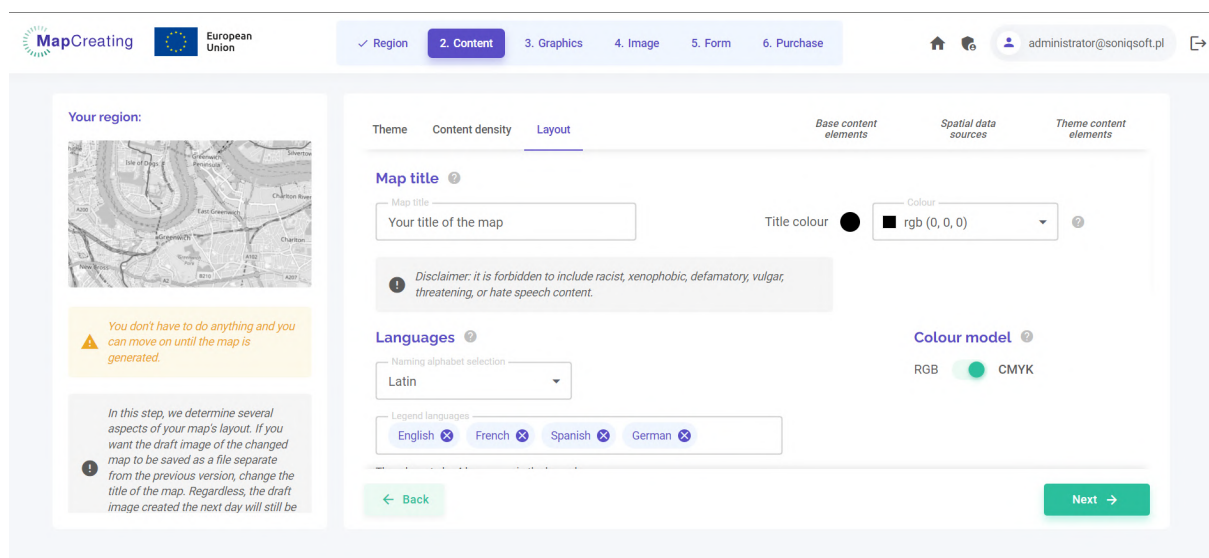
MapCreating

European Union

✓ Region
2. Content
3. Graphics
4. Image
5. Form
6. Purchase

administrator@soniqsoft.pl

Your region:

Isle of Dogs
Greenwich Peninsula
Silvertow
East Greenwich
Charlton Rive
Greenwich
Charlton
New Cross
A200
A102
A206
A207
B210

You don't have to do anything and you can move on until the map is generated.

In this step, we determine several aspects of your map's layout. If you want the draft image of the changed map to be saved as a file separate from the previous version, change the title of the map. Regardless, the draft image created the next day will still be

Theme
Content density
Layout
Base content elements
Spatial data sources
Theme content elements

Map title

Map title
Your title of the map

Title colour
Colour
rgb (0, 0, 0)

Disclaimer: it is forbidden to include racist, xenophobic, defamatory, vulgar, threatening, or hate speech content.

Languages

Naming alphabet selection
Latin

Legend languages
English
French
Spanish
German

Colour model

RGB
CMYK

← Back

Next →